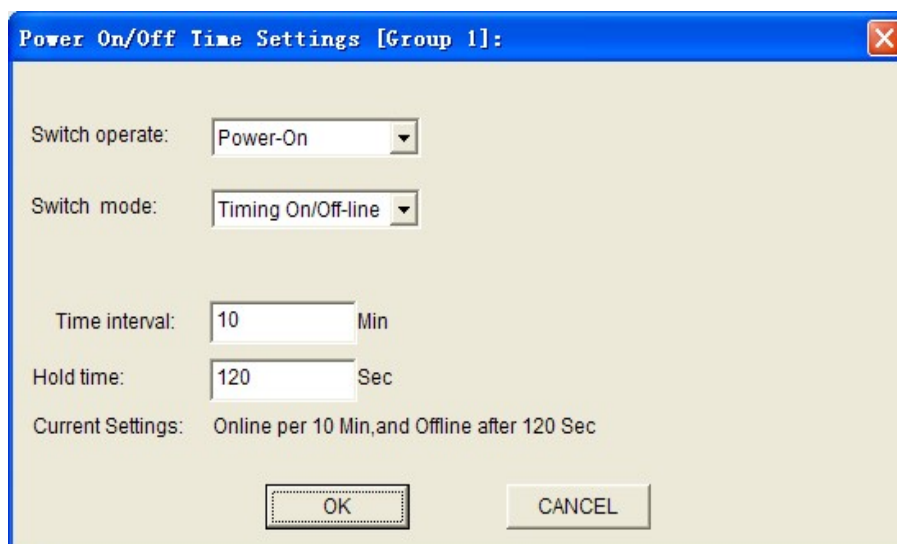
Power On/Off Time Settings [Group 1]:

Switch operate: Power-On

Switch mode: Timing On/Off-line

Time interval: 10 Min

Hold time: 120 Sec

Current Settings: Online per 10 Min,and Offline after 120 Sec

OK

CANCEL